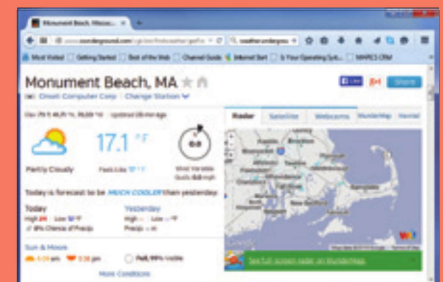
Monument Beach, Massa... ×

www.wunderground.com

weather underground

Most Visited Getting Started Best of the Web Channel Guide Internet Start Is Your Operating Sys... MNPCS CRM

Monument Beach, MA

Orient Computer Corp | Change Station

Like Share

Radar Satellite Webcams WunderMap Hourly

17.1 °F

Partly Cloudy

Feels Like

Wind Variable

Today is forecast to be MUCH COOLER than yesterday.

Today

Yesterday

Sun & Moon

More Conditions

See full screen radar on WunderMap